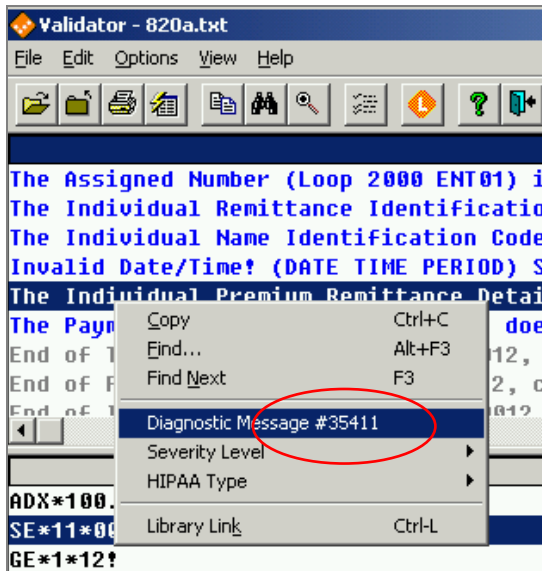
Validator - 820a.txt

File Edit Options View Help

The Assigned Number (Loop 2000 ENT01) i
The Individual Remittance Identificatio
The Individual Name Identification Code
Invalid Date/Time! (DATE TIME PERIOD) S
The Individual Premium Remittance Detai
The Paym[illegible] doe
End of T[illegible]12,
End of F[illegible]2, c
End of I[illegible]012

Copy Ctrl+C
Find... Alt+F3
Find Next F3
Diagnostic Message #35411
Severity Level
HIPAA Type
Library Link Ctrl-L

ADX*100.
SE*11*00
GE*1*12!